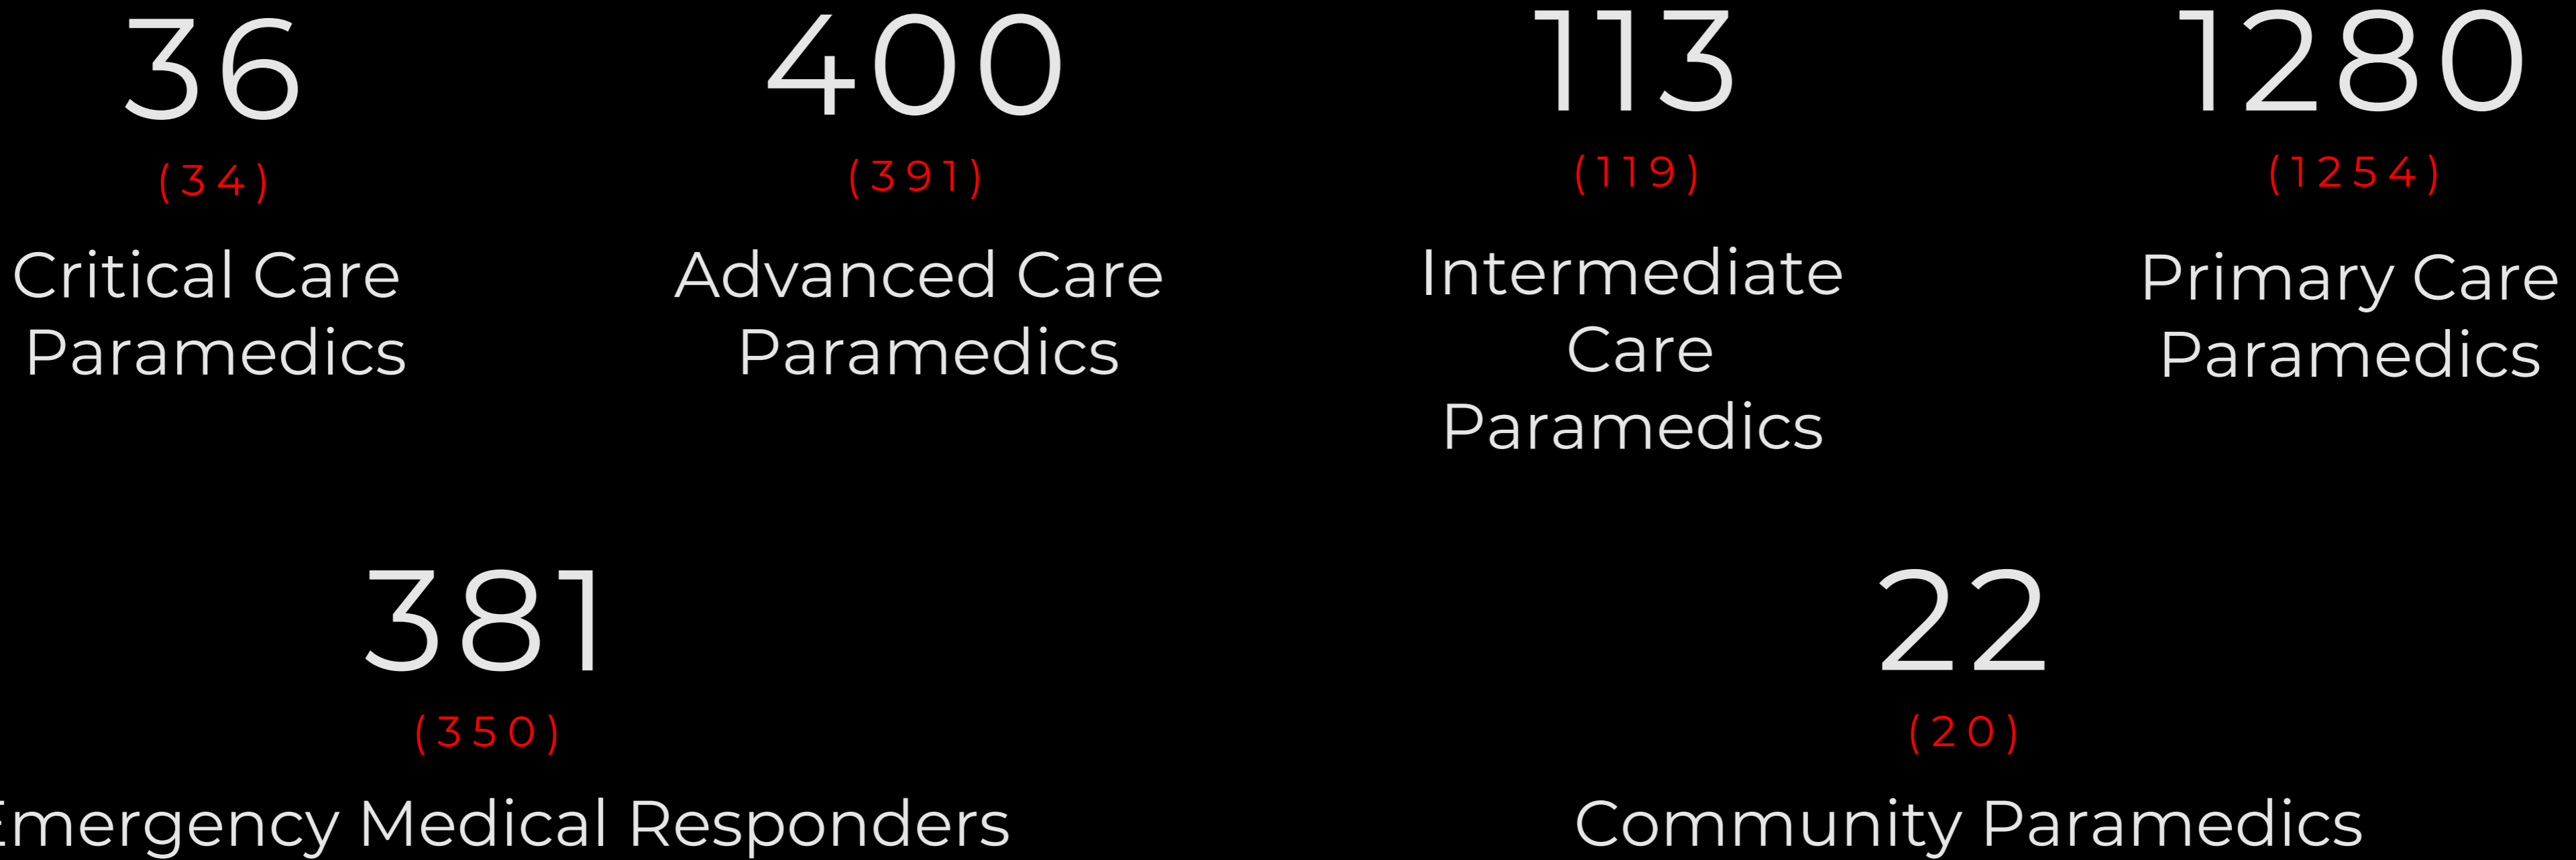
36
(34)
Critical Care Paramedics

400
(391)
Advanced Care Paramedics

113
(119)
Intermediate Care Paramedics

1280
(1254)
Primary Care Paramedics

381
(350)
Emergency Medical Responders

22
(20)
Community Paramedics